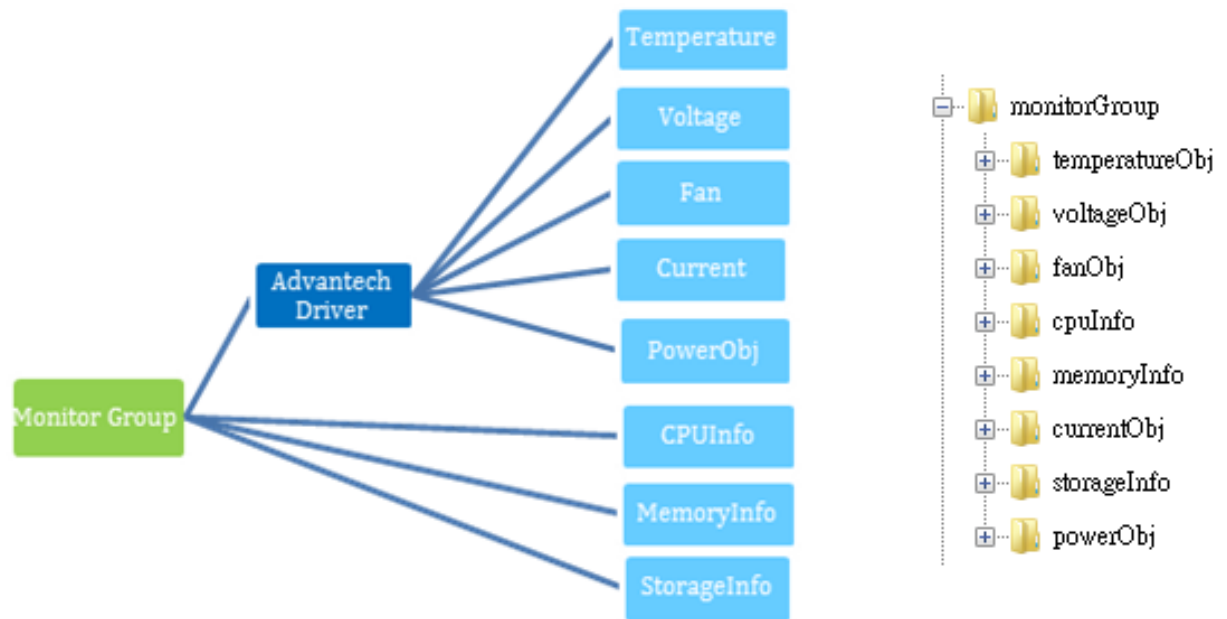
Monitor Group

Advantech Driver

Temperature

Voltage

Fan

Current

PowerObj

CPUInfo

MemoryInfo

StorageInfo

monitorGroup
temperatureObj
voltageObj
fanObj
cpuInfo
memoryInfo
currentObj
storageInfo
powerObj